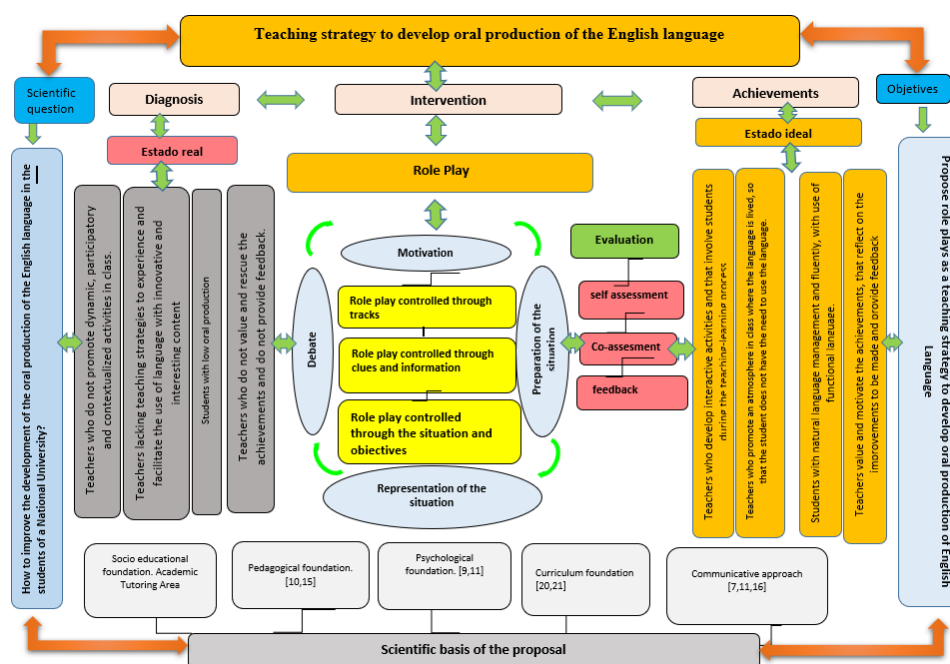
Teaching strategy to develop oral production of the English language

Scientific question

Diagnosis

Intervention

Achievements

Objetives

Estado real

Estado ideal

How to improve the development of the oral production of the English language in the students of a National University?

Teachers who do not promote dynamic, participatory and contextualized activities in class.

Teachers lacking teaching strategies to experience and facilitate the use of language with innovative and interesting content

Students with low oral production

Teachers who do not value and rescue the achievements and do not provide feedback.

Role Play

Motivation

Debate

Role play controlled through tracks

Role play controlled through clues and information

Role play controlled through the situation and obiectives

Preparation of the situation

Representation of the situation

Evaluation

self assessment

Co-assesment

feedback

Teachers who develop interactive activities and that involve students during the teaching-learning process

Teachers who promote an atmosphere in class where the language is lived, so that the student does not have the need to use the language.

Students with natural language management and fluently, with use of functional language.

Teachers value and motivate the achievements, that reflect on the improvements to be made and provide feedback

Propose role plays as a teaching strategy to develop oral production of English Language

Socio educational foundation. Academic Tutoring Area

Pedagogical foundation. [10,15]

Psychological foundation. [9,11]

Curriculum foundation [20,21]

Communicative approach [7,11,16]

Scientific basis of the proposal